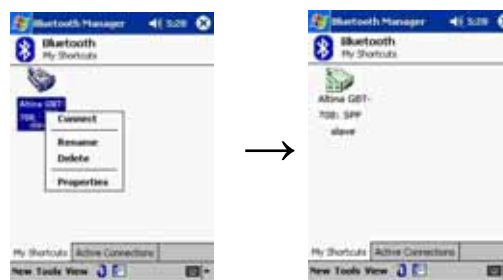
Bluetooth Manager 5:28
Bluetooth
My Shortcuts
Altina GBT-708: SPP
Connect
Rename
Delete
Properties
My Shortcuts | Active Connections
New Tools View

Bluetooth Manager 5:28
Bluetooth
My Shortcuts
Altina GBT-708: SPP slave
My Shortcuts | Active Connections
New Tools View